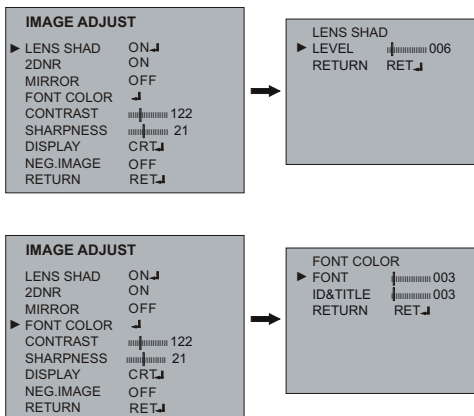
IMAGE ADJUST

► LENS SHAD ON↵
2DNR ON
MIRROR OFF
FONT COLOR ↵
CONTRAST 122
SHARPNESS 21
DISPLAY CRT↵
NEG.IMAGE OFF
RETURN RET↵

LENS SHAD
► LEVEL 006
RETURN RET↵

IMAGE ADJUST

LENS SHAD ON↵
2DNR ON
MIRROR OFF
► FONT COLOR ↵
CONTRAST 122
SHARPNESS 21
DISPLAY CRT↵
NEG.IMAGE OFF
RETURN RET↵

FONT COLOR
► FONT 003
ID&TITLE 003
RETURN RET↵